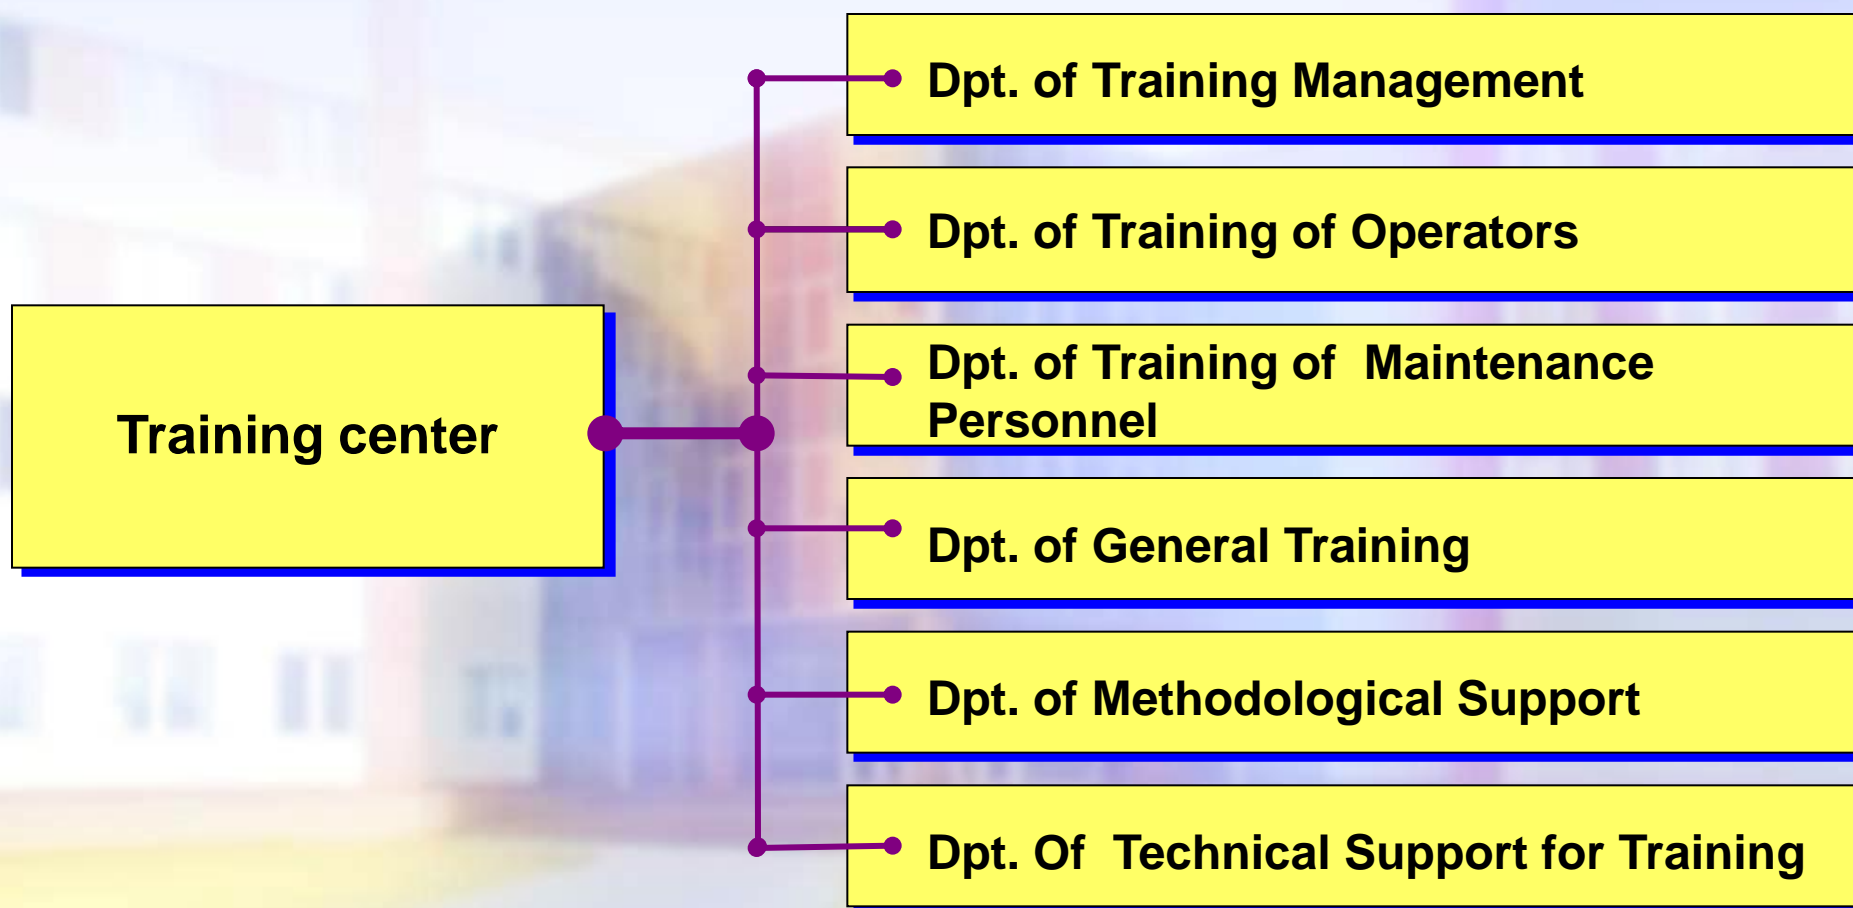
Training center

Dpt. of Training Management

Dpt. of Training of Operators

Dpt. of Training of Maintenance Personnel

Dpt. of General Training

Dpt. of Methodological Support

Dpt. Of Technical Support for Training